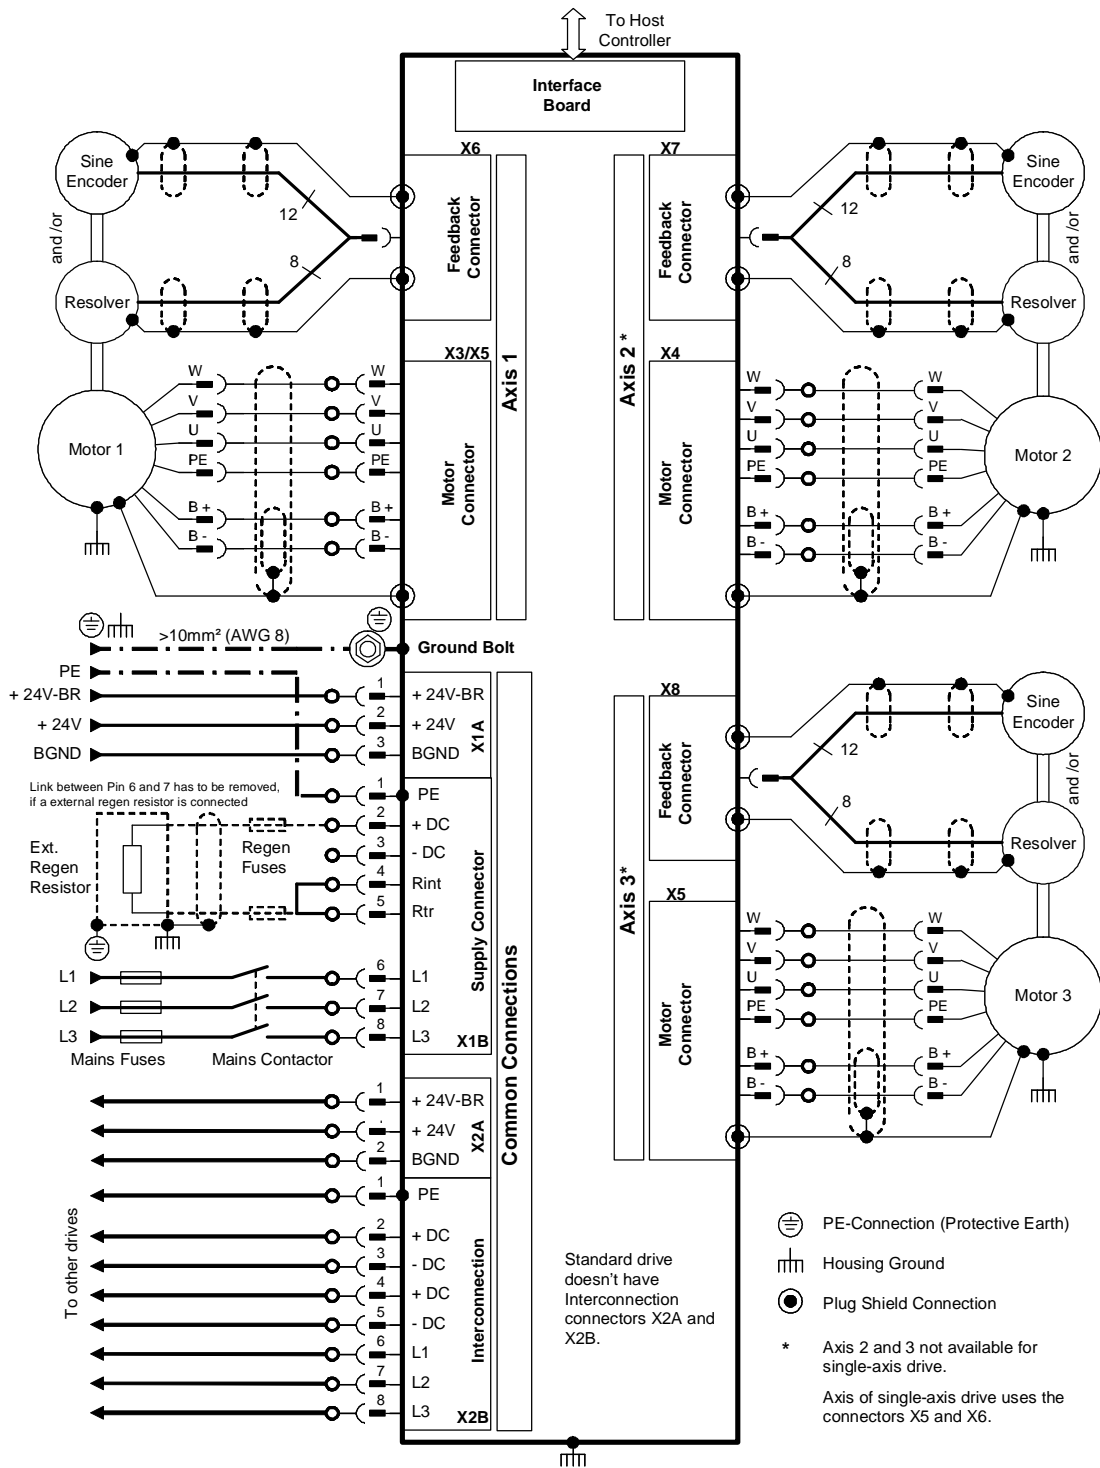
To Host Controller

Interface Board

X6

Sine Encoder

and /or

Resolver

12

8

Feedback Connector

X7

Feedback Connector

Sine Encoder

and /or

Resolver

12

8

Axis 1

Axis 2 *

X3/X5

Motor Connector

X4

Motor Connector

Motor 1

W
V
U
PE
B +
B -

W
V
U
PE
B +
B -

Motor 2

W
V
U
PE
B +
B -

W
V
U
PE
B +
B -

>10mm² (AWG 8)

Ground Bolt

PE
+ 24V-BR
+ 24V
BGND

1 + 24V-BR
2 + 24V
3 BGND
X1A

Link between Pin 6 and 7 has to be removed, if a external regen resistor is connected

1 PE
2 + DC
3 - DC
4 Rint
5 Rtr

Ext. Regen Resistor

Regen Fuses

Supply Connector

L1
L2
L3

6 L1
7 L2
8 L3
X1B

Mains Fuses

Mains Contactor

Common Connections

1 + 24V-BR
. + 24V
2 BGND
X2A

1 PE
2 + DC
3 - DC
4 + DC
5 - DC
6 L1
7 L2
8 L3
X2B

Interconnection

To other drives

Standard drive doesn't have Interconnection connectors X2A and X2B.

X8

Feedback Connector

Sine Encoder

and /or

Resolver

12

8

Axis 3*

X5

Motor Connector

W
V
U
PE
B +
B -

W
V
U
PE
B +
B -

Motor 3

PE-Connection (Protective Earth)

Housing Ground

Plug Shield Connection

* Axis 2 and 3 not available for single-axis drive.

Axis of single-axis drive uses the connectors X5 and X6.